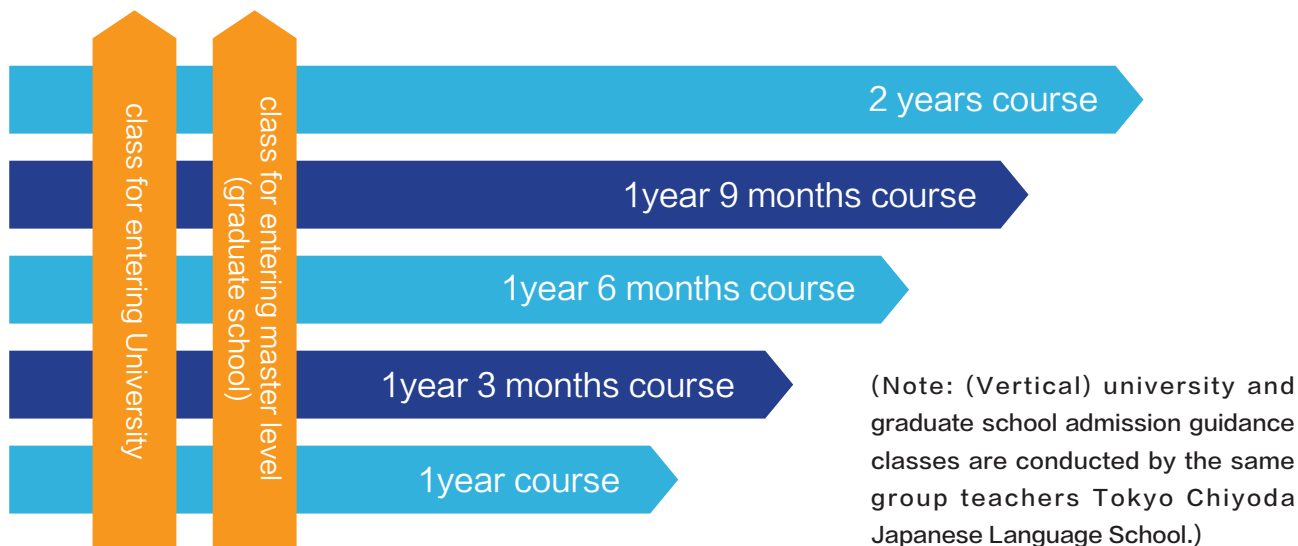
class for entering University

class for entering master level (graduate school)

2 years course

1year 9 months course

1year 6 months course

1year 3 months course

1year course

(Note: (Vertical) university and graduate school admission guidance classes are conducted by the same group teachers Tokyo Chiyoda Japanese Language School.)